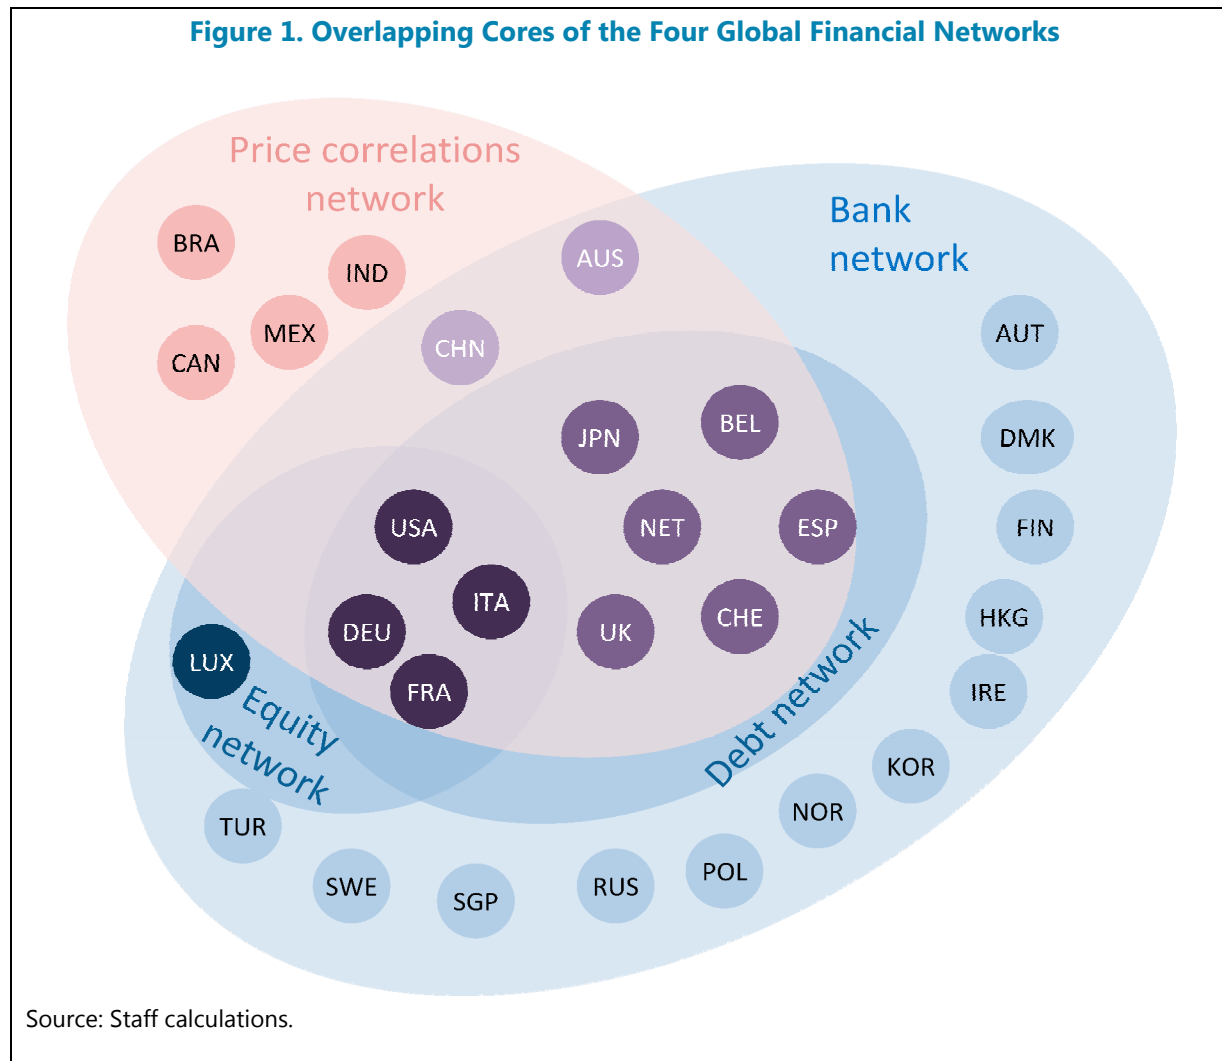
Figure 1. Overlapping Cores of the Four Global Financial Networks

Price correlations network

Bank network

BRA

IND

AUS

MEX

CAN

CHN

AUT

JPN

BEL

DMK

USA

NET

ESP

FIN

ITA

DEU

UK

CHE

HKG

LUX

FRA

IRE

Equity network

Debt network

KOR

NOR

TUR

SWE

SGP

RUS

POL

Source: Staff calculations.